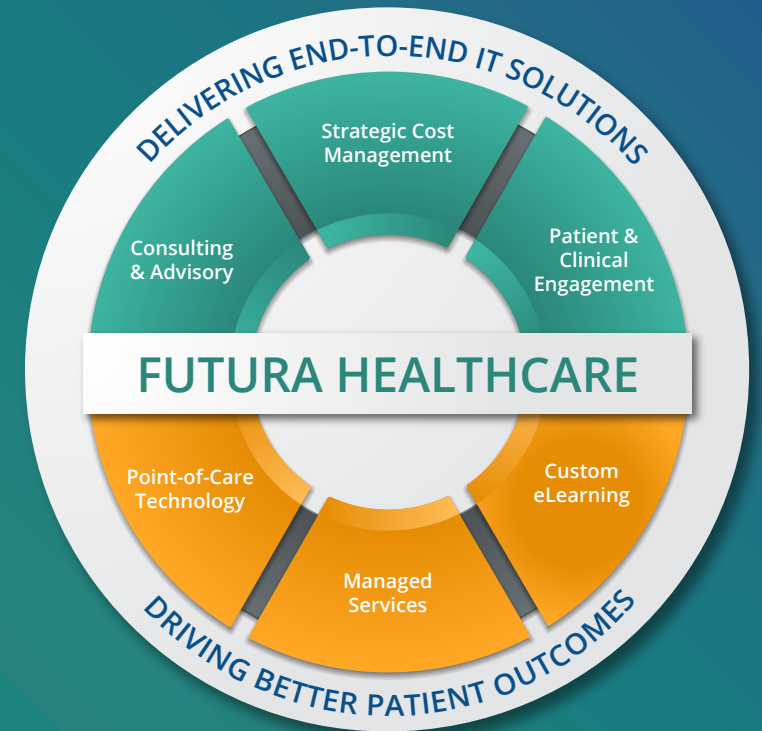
DELIVERING END-TO-END IT SOLUTIONS

Consulting & Advisory

Strategic Cost Management

Patient & Clinical Engagement

FUTURA HEALTHCARE

Point-of-Care Technology

Managed Services

Custom eLearning

DRIVING BETTER PATIENT OUTCOMES